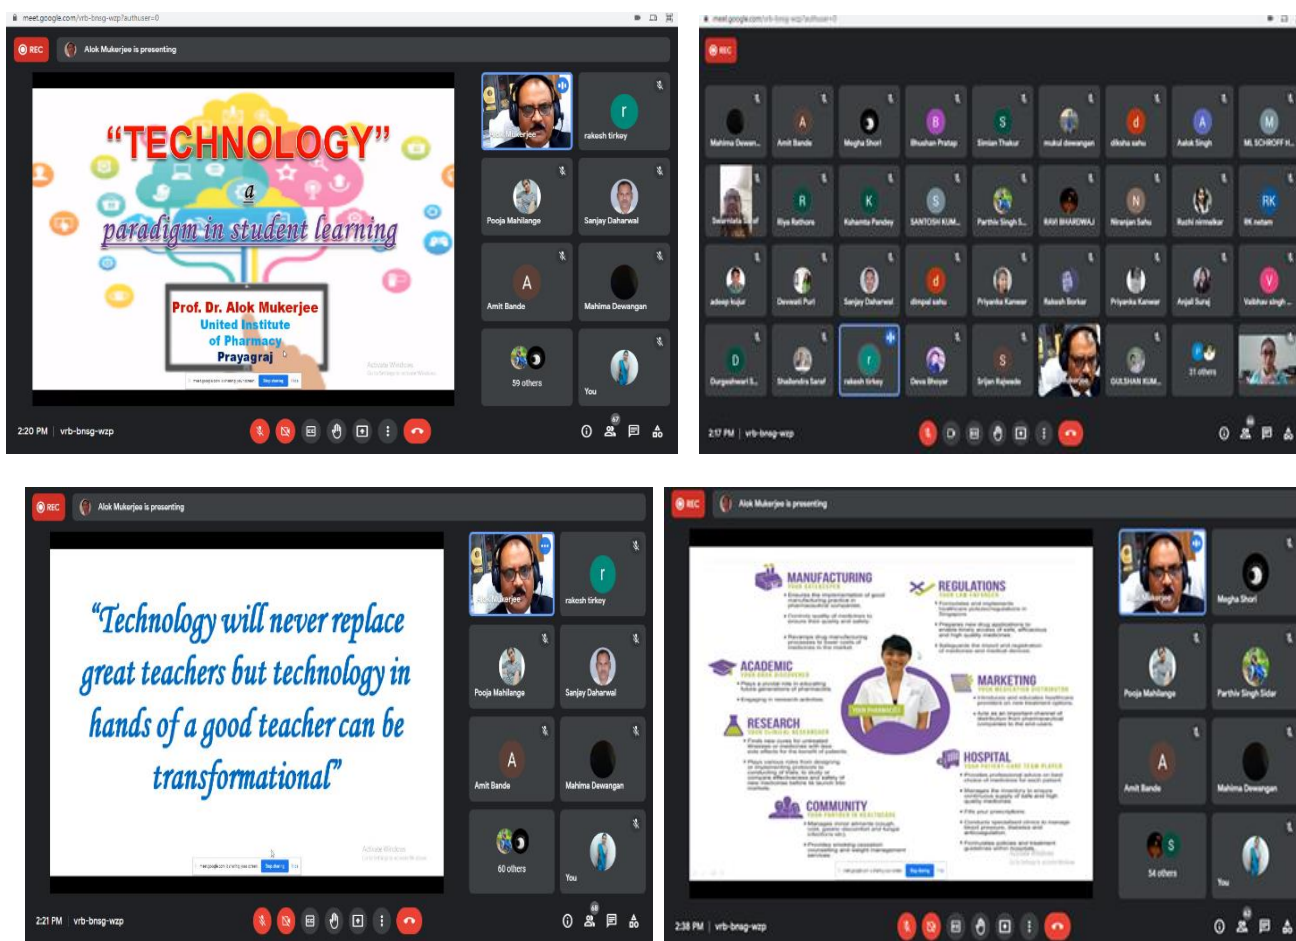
meet.google.com/vrb-bnsg-wzp?authuser=0

REC

Alok Mukerjee is presenting

"TECHNOLOGY"

a

paradigm in student learning

Prof. Dr. Alok Mukerjee
United Institute of Pharmacy
Prayagraj

Alok Mukerjee

rakesh tirkey

Pooja Mahilange

Sanjay Daharwal

Amit Bande

Mahima Dewangan

59 others

You

2:20 PM | vrb-bnsg-wzp

meet.google.com/vrb-bnsg-wzp?authuser=0

REC

Mahima Dewan... | Amit Bande | Megha Shori | Bhushan Pratap | Simlan Thakur | mukul dewangan | diksha sahu | Aalok Singh | ML SCHROFF H...

Swarnlata Saraf | Riya Rathore | Kshamta Pandey | SANTOSH KUM... | Parthiv Singh S... | RAVI BHARDWAJ | Niranjan Sahu | Ruchi nirmalkar | RK netam

adeep kujur | Deveeati Puri | Sanjay Daharwal | dimpal sahu | Priyanka Kanwar | Rakesh Borkar | Priyanka Kanwar | Anjali Suraj | Vaibhav singh

Durgeshwari S... | Shailendra Saraf | rakesh tirkey | Deva Bhoyar | Srijan Rajwade | | GULSHAN KUM... | 31 others

2:17 PM | vrb-bnsg-wzp

REC

Alok Mukerjee is presenting

"Technology will never replace great teachers but technology in hands of a good teacher can be transformational"

Alok Mukerjee

rakesh tirkey

Pooja Mahilange

Sanjay Daharwal

Amit Bande

Mahima Dewangan

60 others

You

2:21 PM | vrb-bnsg-wzp

REC

Alok Mukerjee is presenting

MANUFACTURING

REGULATIONS

ACADEMIC

MARKETING

RESEARCH

HOSPITAL

COMMUNITY

YOUR PHARMACIST

Alok Mukerjee

Megha Shori

Pooja Mahilange

Parthiv Singh Sidar

Amit Bande

Mahima Dewangan

54 others

You

2:38 PM | vrb-bnsg-wzp